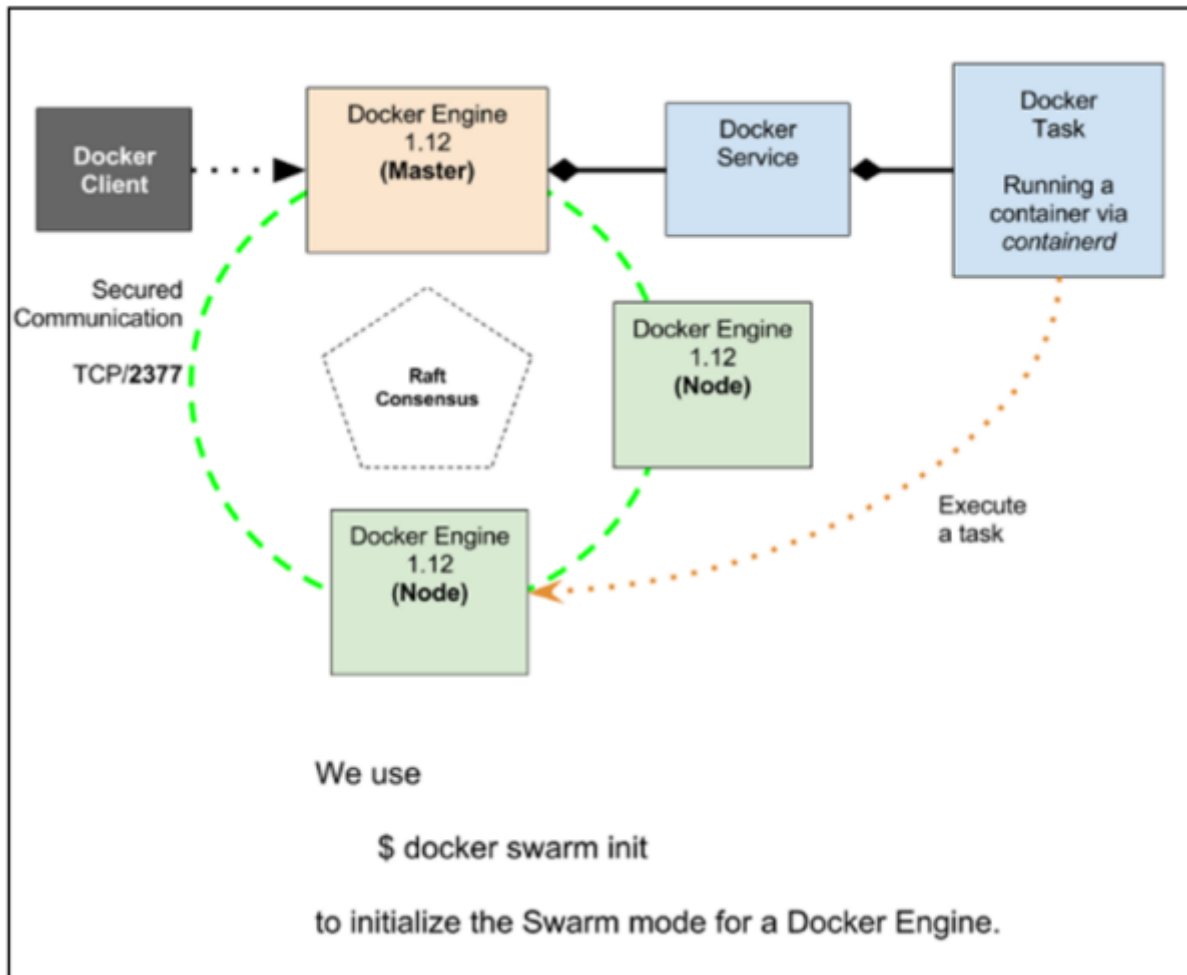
Docker Client

Docker Engine 1.12 (Master)

Docker Service

Docker Task

Running a container via containerd

Secured Communication

TCP/2377

Raft Consensus

Docker Engine 1.12 (Node)

Execute a task

Docker Engine 1.12 (Node)

We use

$ docker swarm init

to initialize the Swarm mode for a Docker Engine.